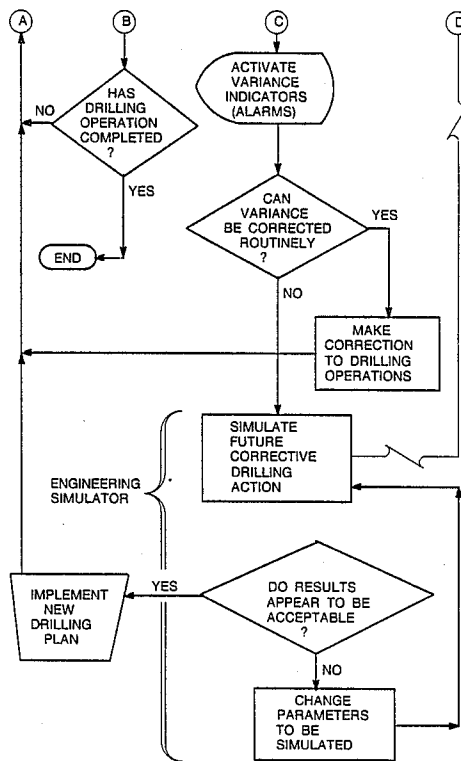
A

B

C

D

HAS DRILLING OPERATION COMPLETED ?

NO

YES

END

ACTIVATE VARIANCE INDICATORS (ALARMS)

CAN VARIANCE BE CORRECTED ROUTINELY ?

YES

NO

MAKE CORRECTION TO DRILLING OPERATIONS

SIMULATE FUTURE CORRECTIVE DRILLING ACTION

ENGINEERING SIMULATOR

IMPLEMENT NEW DRILLING PLAN

YES

DO RESULTS APPEAR TO BE ACCEPTABLE ?

NO

CHANGE PARAMETERS TO BE SIMULATED